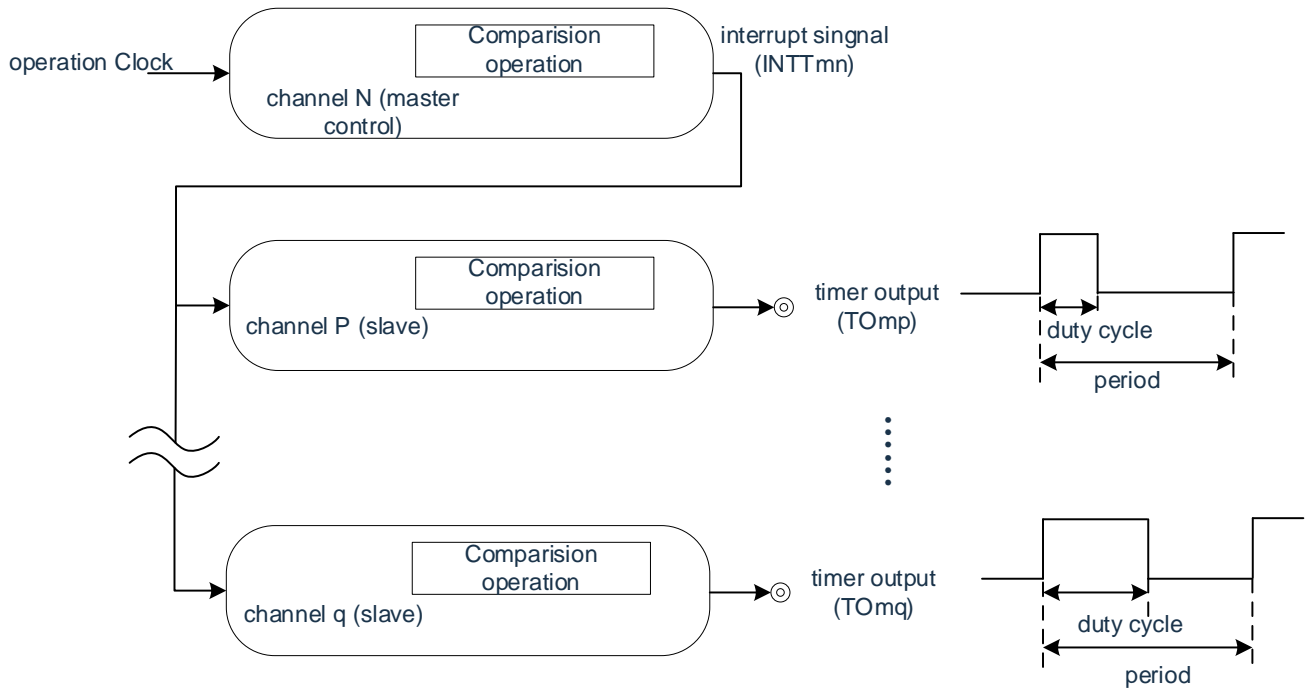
operation Clock

Comparision operation

channel N (master control)

interrupt singnal (INTTmn)

Comparision operation

channel P (slave)

timer output (TOmp)

duty cycle

period

Comparision operation

channel q (slave)

timer output (TOmq)

duty cycle

period